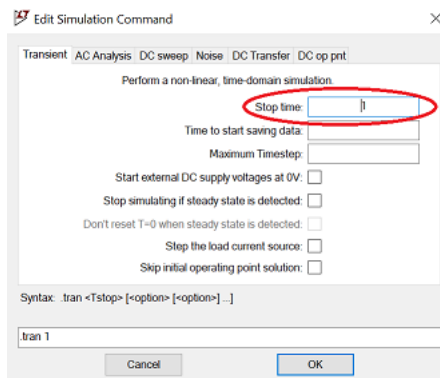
Edit Simulation Command

Transient | AC Analysis | DC sweep | Noise | DC Transfer | DC op pnt

Perform a non-linear, time-domain simulation.

Stop time: 1

Time to start saving data:

Maximum Timestep:

Start external DC supply voltages at 0V:

Stop simulating if steady state is detected:

Don't reset T=0 when steady state is detected:

Step the load current source:

Skip initial operating point solution:

Syntax: .tran <Tstop> [<option> [<option>] ...]

.tran 1

Cancel

OK